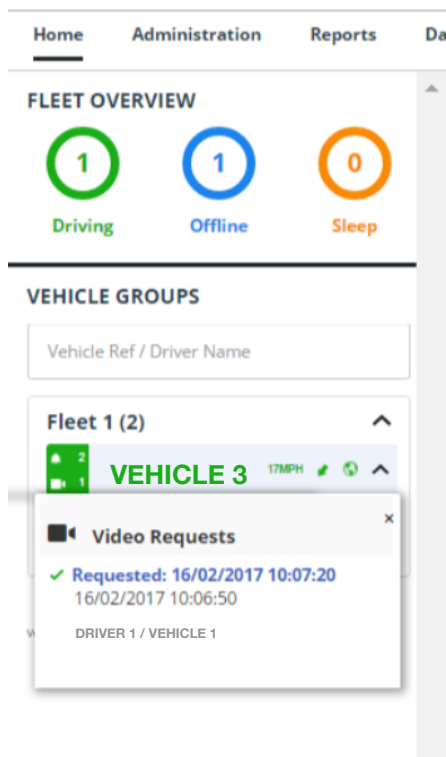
Home Administration Reports Da

FLEET OVERVIEW

1
Driving

1
Offline

0
Sleep

VEHICLE GROUPS

Vehicle Ref / Driver Name

Fleet 1 (2)

2
1
VEHICLE 3
17MPH

Video Requests
×

✓ Requested: 16/02/2017 10:07:20
16/02/2017 10:06:50

DRIVER 1 / VEHICLE 1

W